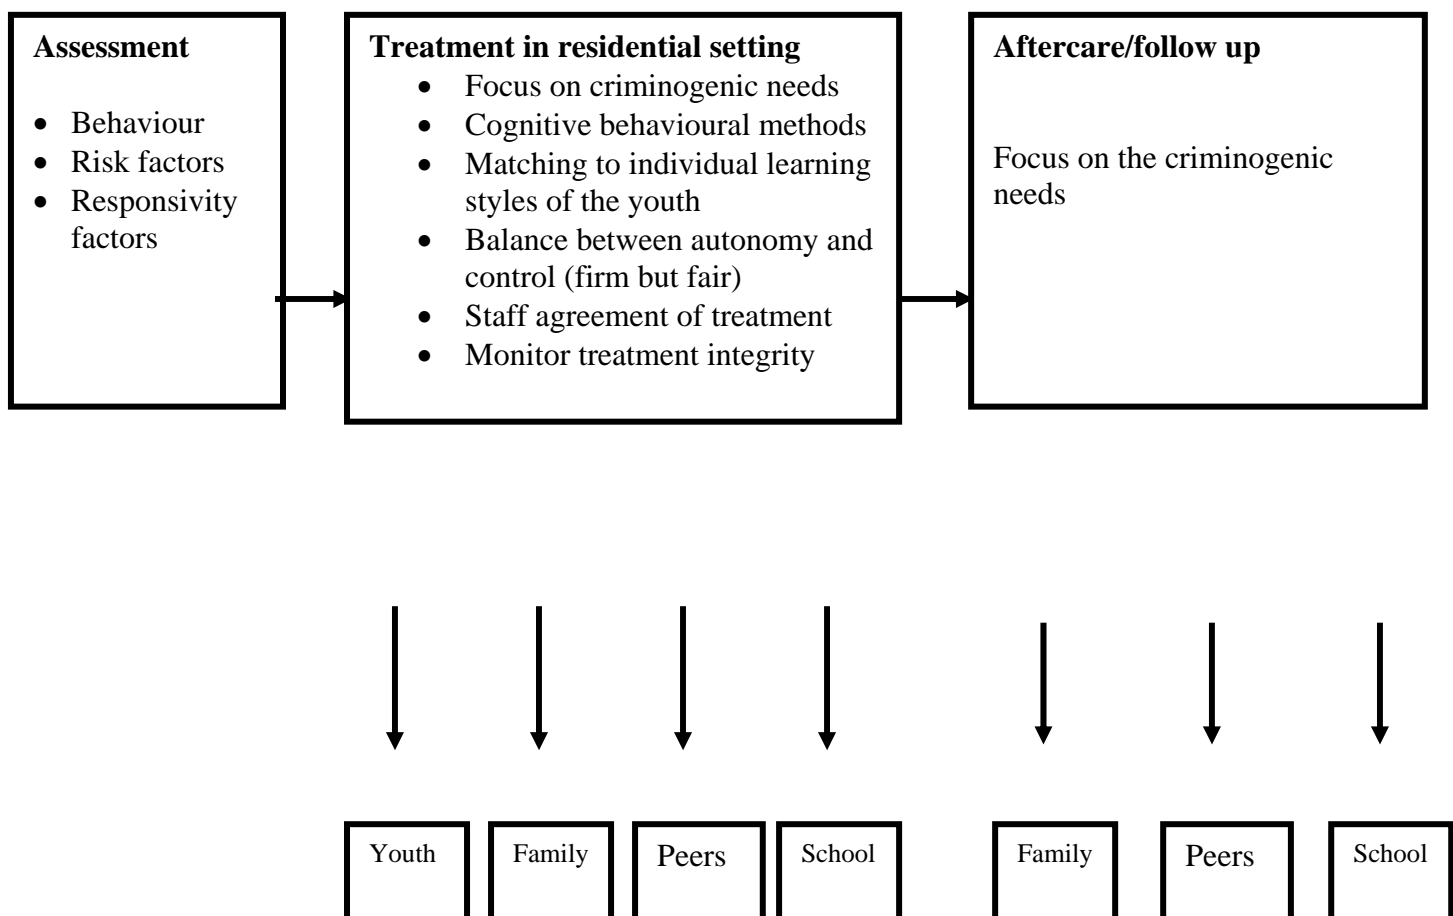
**Assessment**

- Behaviour
- Risk factors
- Responsivity factors

**Treatment in residential setting**

- Focus on criminogenic needs
- Cognitive behavioural methods
- Matching to individual learning styles of the youth
- Balance between autonomy and control (firm but fair)
- Staff agreement of treatment
- Monitor treatment integrity

**Aftercare/follow up**

Focus on the criminogenic needs

Youth

Family

Peers

School

Family

Peers

School